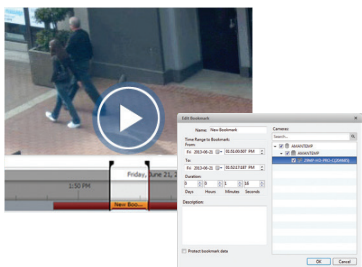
Friday, June 21, 2

1:50 PM

New Boo...

Edit Bookmark

Name: New Bookmark

Time Range to Bookmark:
From:
Fri 2013-06-21 05:50:00.907 PM

To:
Fri 2013-06-21 05:50:13.907 PM

Duration:
0 0 0 13
Days Hours Minutes Seconds

Description:

Cameras:
Search...
AVANTDVP
AVANTDVP
2MP-H3-PRO-1 (2MP)

Protect bookmark data

OK Cancel